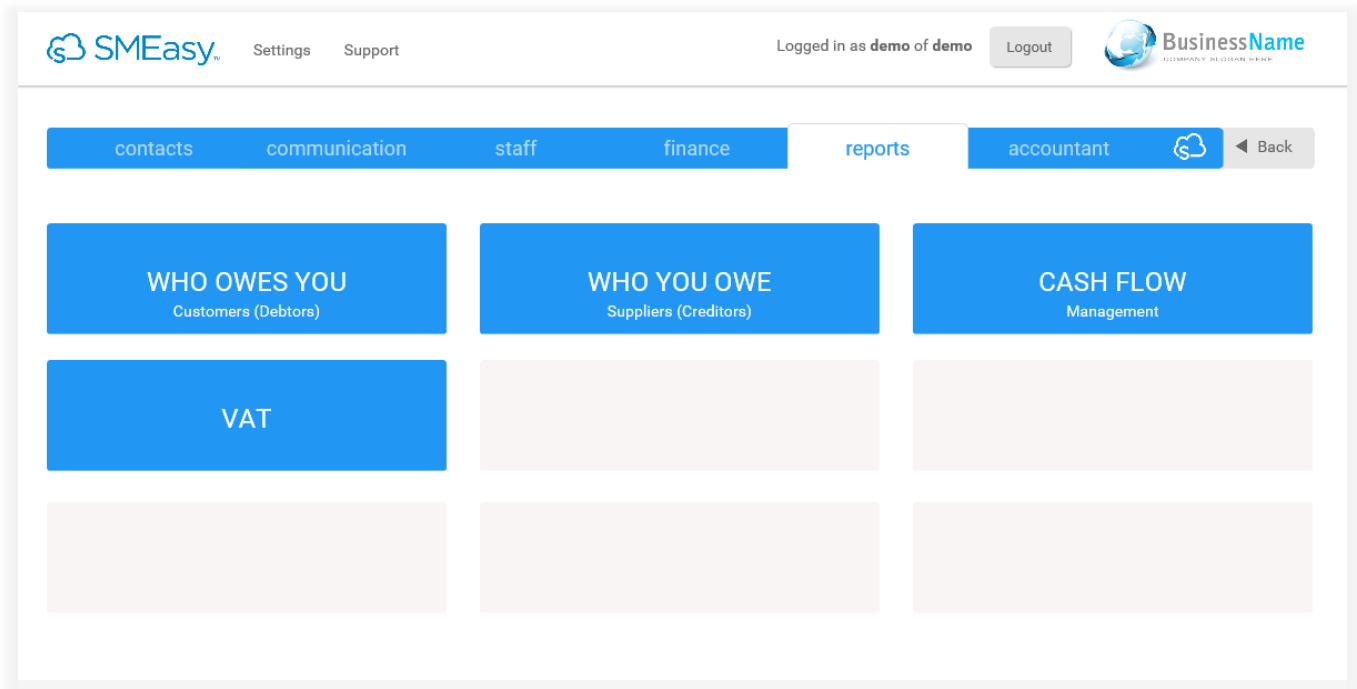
SMEasy™ Settings Support

Logged in as **demo** of **demo** Logout

BusinessName
COMPANY SLOGAN HERE

contacts communication staff finance reports accountant Back

WHO OWES YOU
Customers (Debtors)

WHO YOU OWE
Suppliers (Creditors)

CASH FLOW
Management

VAT